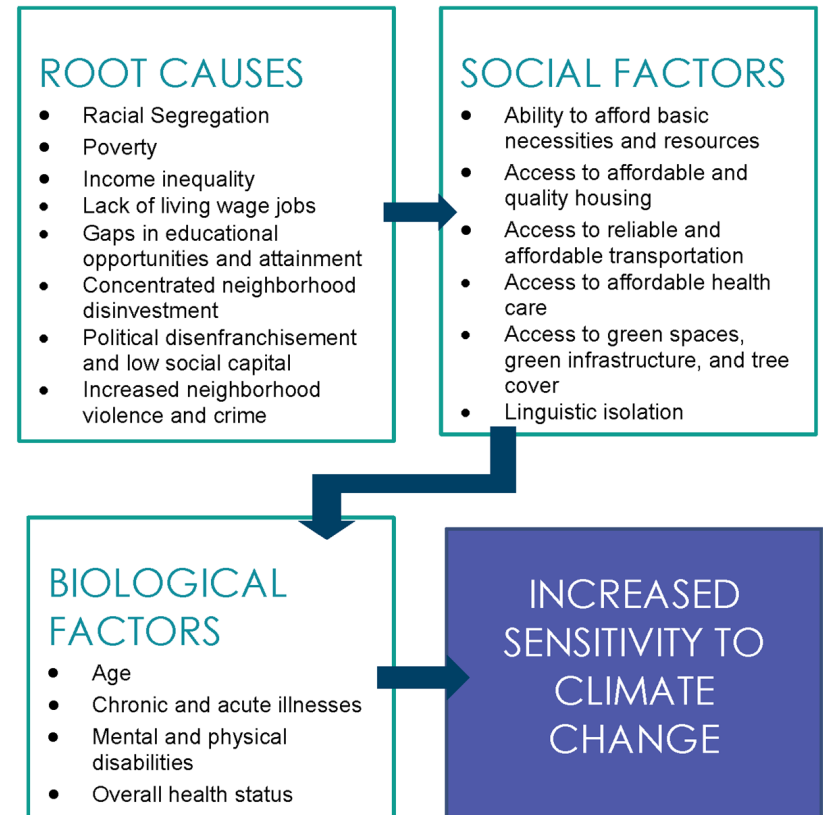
ROOT CAUSES

- Racial Segregation
- Poverty
- Income inequality
- Lack of living wage jobs
- Gaps in educational opportunities and attainment
- Concentrated neighborhood disinvestment
- Political disenfranchisement and low social capital
- Increased neighborhood violence and crime

SOCIAL FACTORS

- Ability to afford basic necessities and resources
- Access to affordable and quality housing
- Access to reliable and affordable transportation
- Access to affordable health care
- Access to green spaces, green infrastructure, and tree cover
- Linguistic isolation

BIOLOGICAL FACTORS

- Age
- Chronic and acute illnesses
- Mental and physical disabilities
- Overall health status

INCREASED SENSITIVITY TO CLIMATE CHANGE